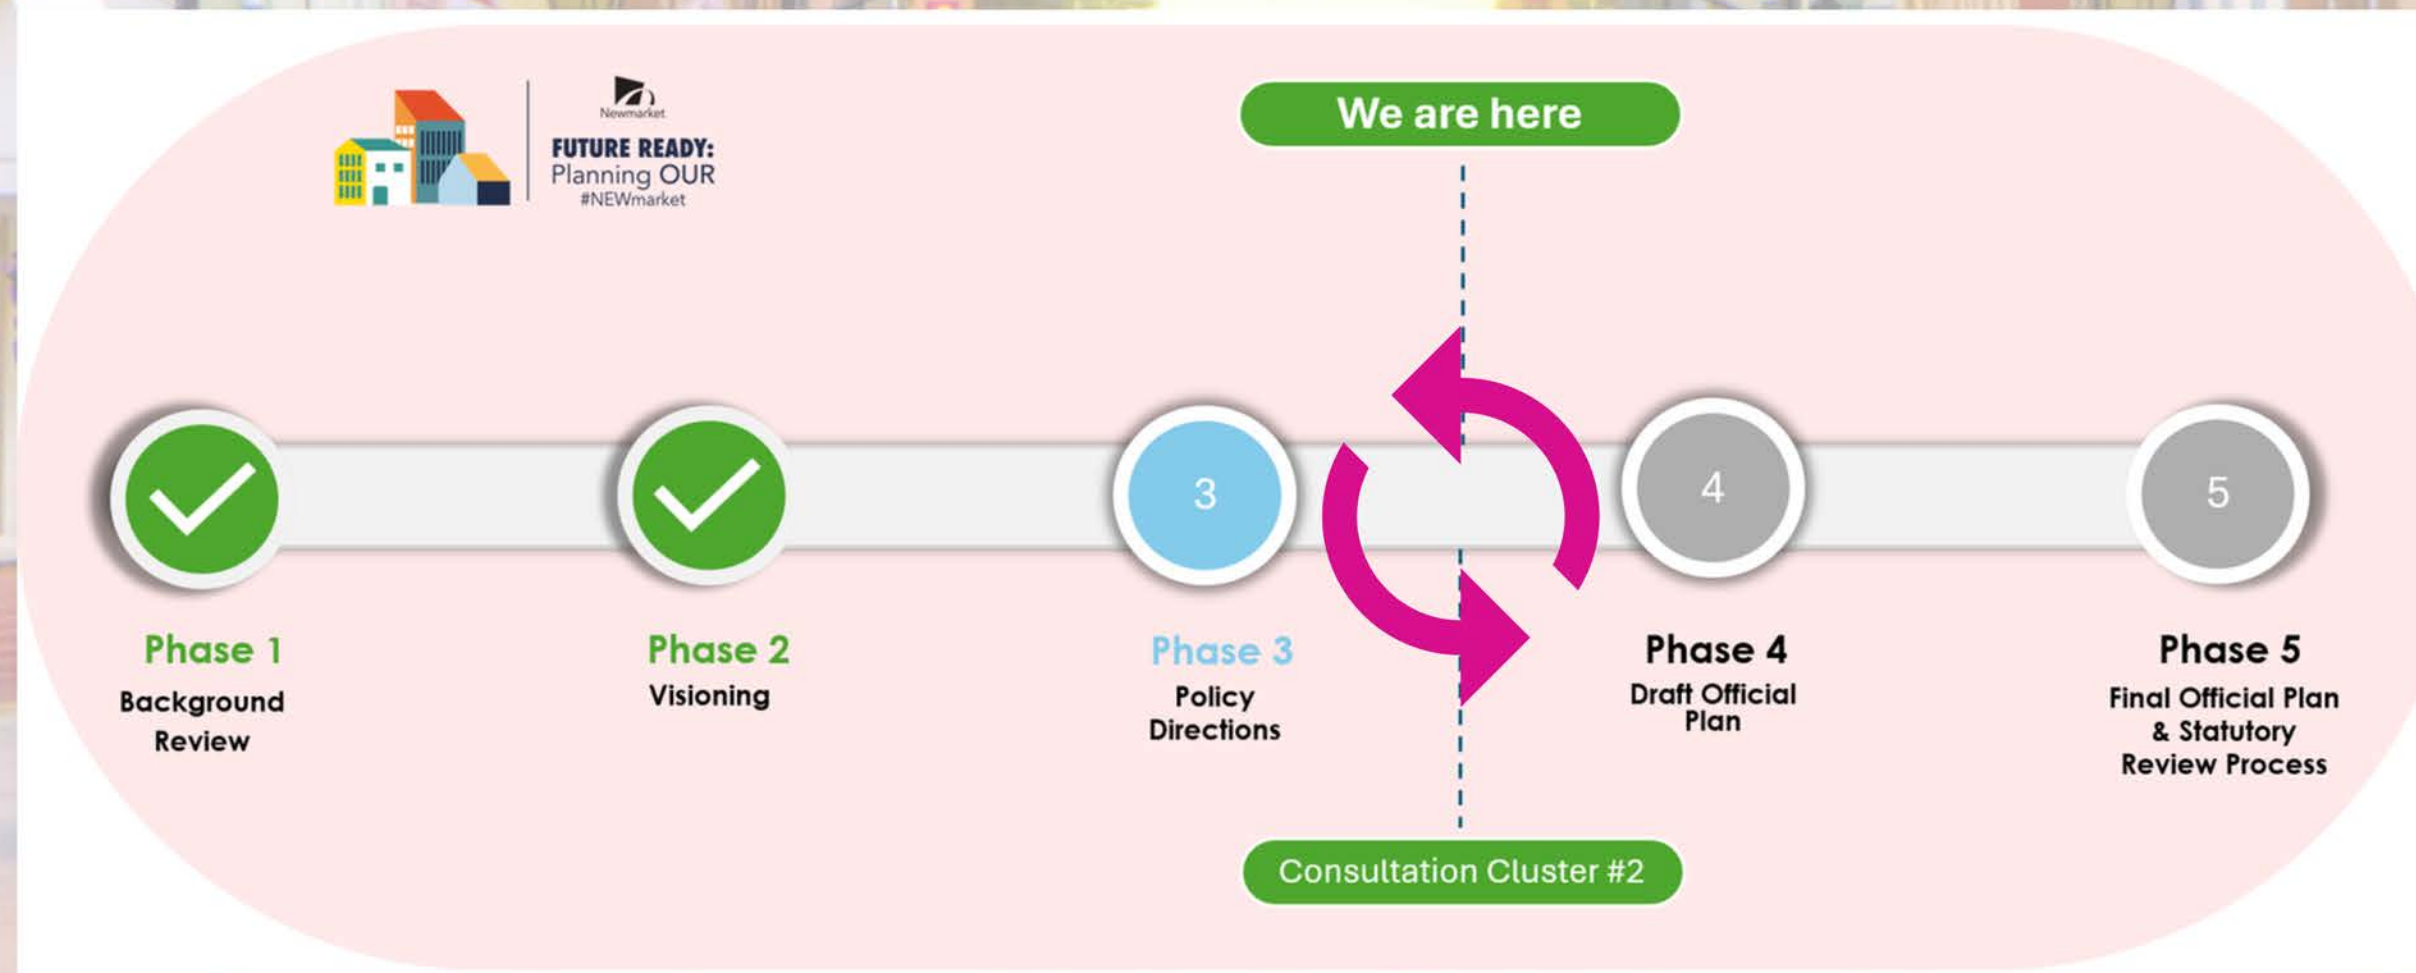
Newmarket
FUTURE READY:
Planning OUR
#NEWmarket

We are here

3

4

5

Phase 1
Background Review

Phase 2
Visioning

Phase 3
Policy Directions

Phase 4
Draft Official Plan

Phase 5
Final Official Plan & Statutory Review Process

Consultation Cluster #2